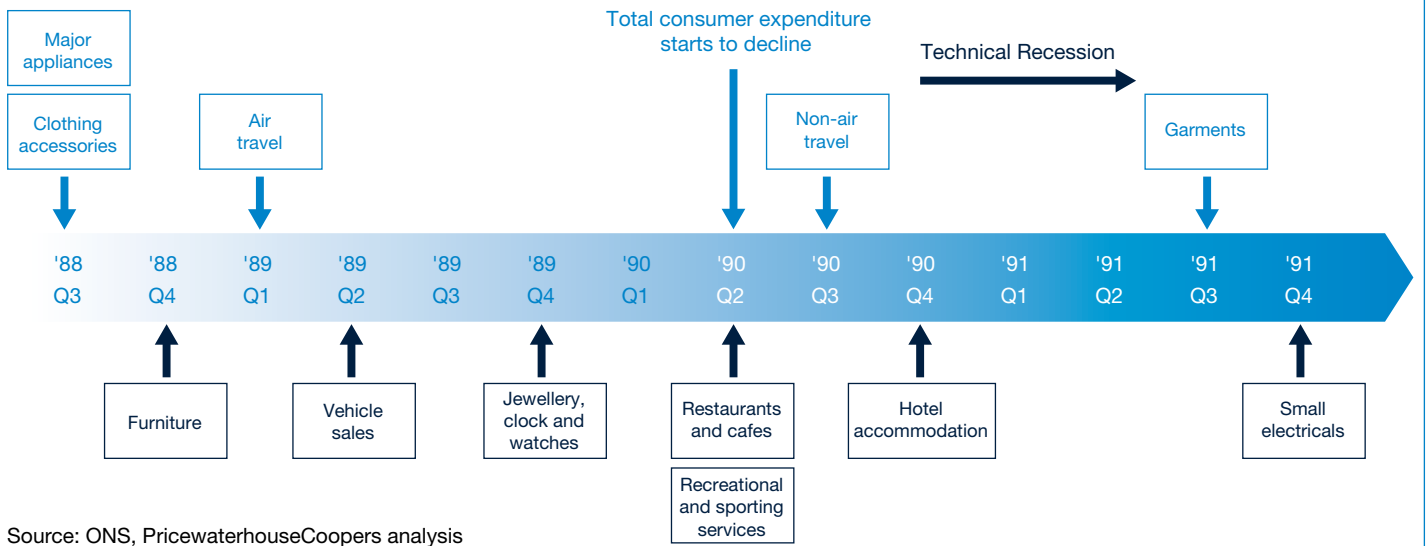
Major appliances

Clothing accessories

Air travel

Total consumer expenditure starts to decline

Technical Recession

Non-air travel

Garments

'88 Q3

'88 Q4

'89 Q1

'89 Q2

'89 Q3

'89 Q4

'90 Q1

'90 Q2

'90 Q3

'90 Q4

'91 Q1

'91 Q2

'91 Q3

'91 Q4

Furniture

Vehicle sales

Jewellery, clock and watches

Restaurants and cafes

Recreational and sporting services

Hotel accommodation

Small electricals

Source: ONS, PricewaterhouseCoopers analysis